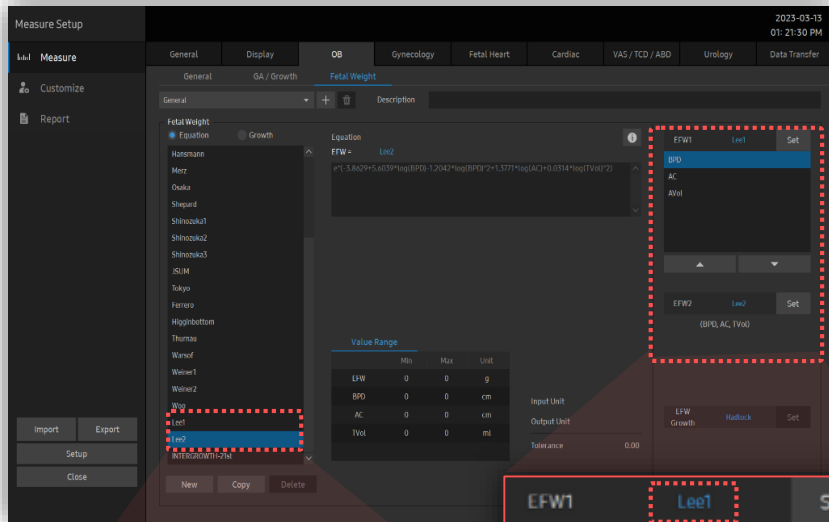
Measure Setup

2023-03-13
01: 21:30 PM

Measure
Customize
Report

General | Display | OB | Gynecology | Fetal Heart | Cardiac | VAS / TCD / ABD | Urology | Data Transfer

General | GA / Growth | Fetal Weight

General

Description

Fetal Weight
Equation
Growth

Hansmann
Merz
Osaka
Shepard
Shinozuka1
Shinozuka2
Shinozuka3
JSUM
Tokyo
Ferrero
Higginbottom
Thurnau
Warsof
Weiner1
Weiner2
Woo
Lee1
Lee2
INTERGROWTH-21st

Equation
EFW = Lee2

e^(-3.8e29+5.6039*log(BPD)-1.2042*log(BPD)^2+1.3771*log(AC)+0.0314*log(TVol)^2)

EFW1 Lee1 Set
BPD
AC
AVol

EFW2 Lee2 Set
(BPD, AC, TVol)

Value Range

| | Min | Max | Unit |
|---|---|---|---|
| EFW | 0 | 0 | g |
| BPD | 0 | 0 | cm |
| AC | 0 | 0 | cm |
| TVol | 0 | 0 | ml |

Input Unit
Output Unit
Tolerance 0.00

EFW Growth Hadlock Set

Import Export
Setup
Close

New Copy Delete

EFW1 Lee1 S